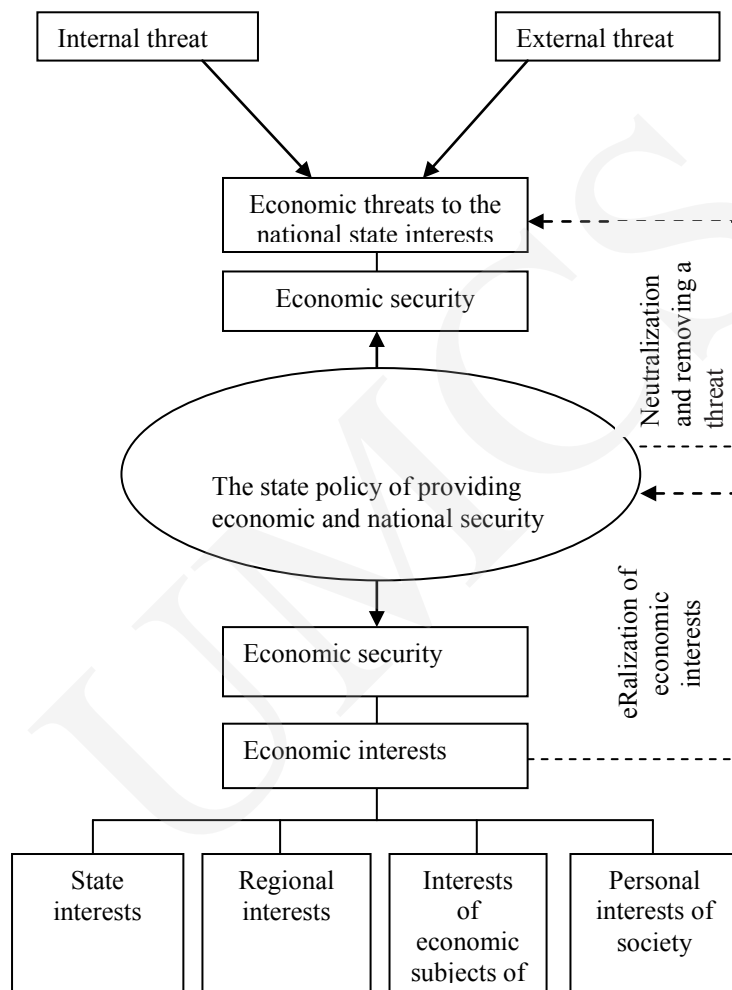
Internal threat

External threat

Economic threats to the national state interests

Economic security

Neutralization and removing a threat

The state policy of providing economic and national security

eRalization of economic interests

Economic security

Economic interests

State interests

Regional interests

Interests of economic subjects of

Personal interests of society

UMCS